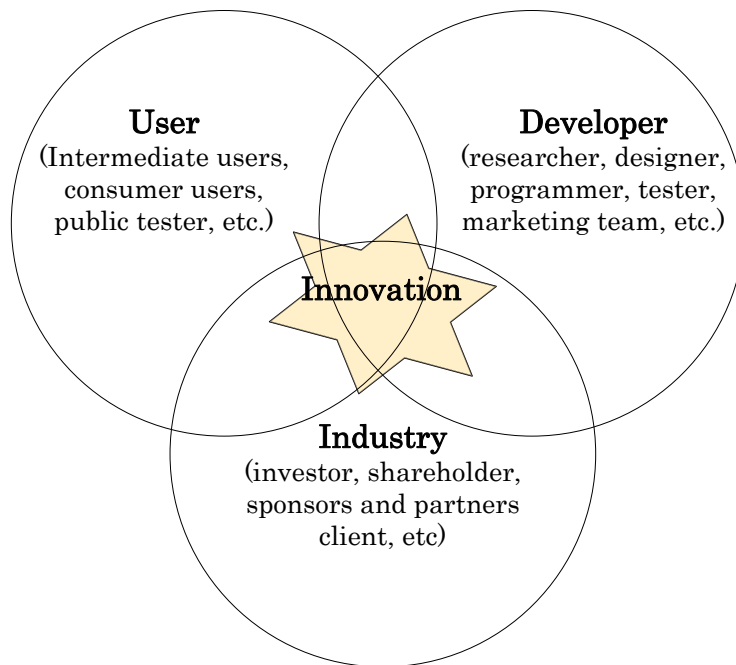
User
(Intermediate users, consumer users, public tester, etc.)

Developer
(researcher, designer, programmer, tester, marketing team, etc.)

Innovation

Industry
(investor, shareholder, sponsors and partners client, etc)